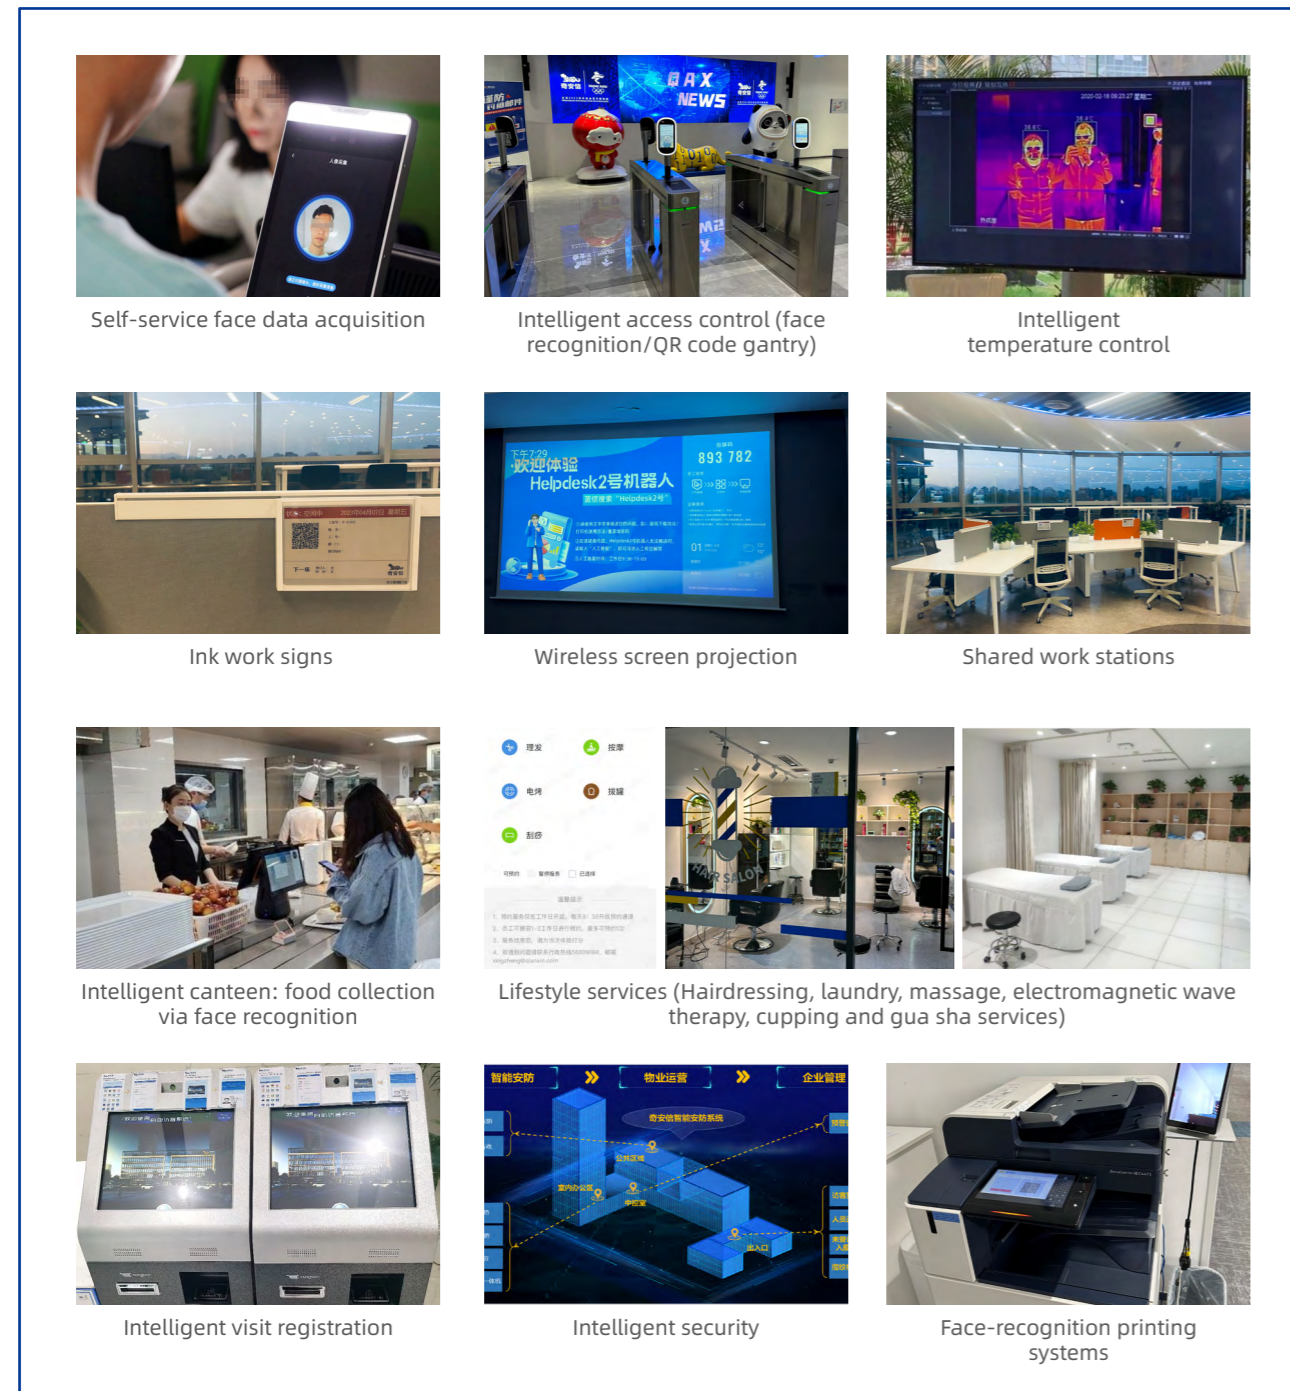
Self-service face data acquisition

Intelligent access control (face recognition/QR code gantry)

Intelligent temperature control

Ink work signs

下午7:29
欢迎体验
Helpdesk2号机器人
893 782

Wireless screen projection

Shared work stations

Intelligent canteen: food collection via face recognition

理发
按摩
电烤
拔罐
刮痧

Lifestyle services (Hairdressing, laundry, massage, electromagnetic wave therapy, cupping and gua sha services)

Intelligent visit registration

智能安防
物业运营
企业管理

Intelligent security

Face-recognition printing systems